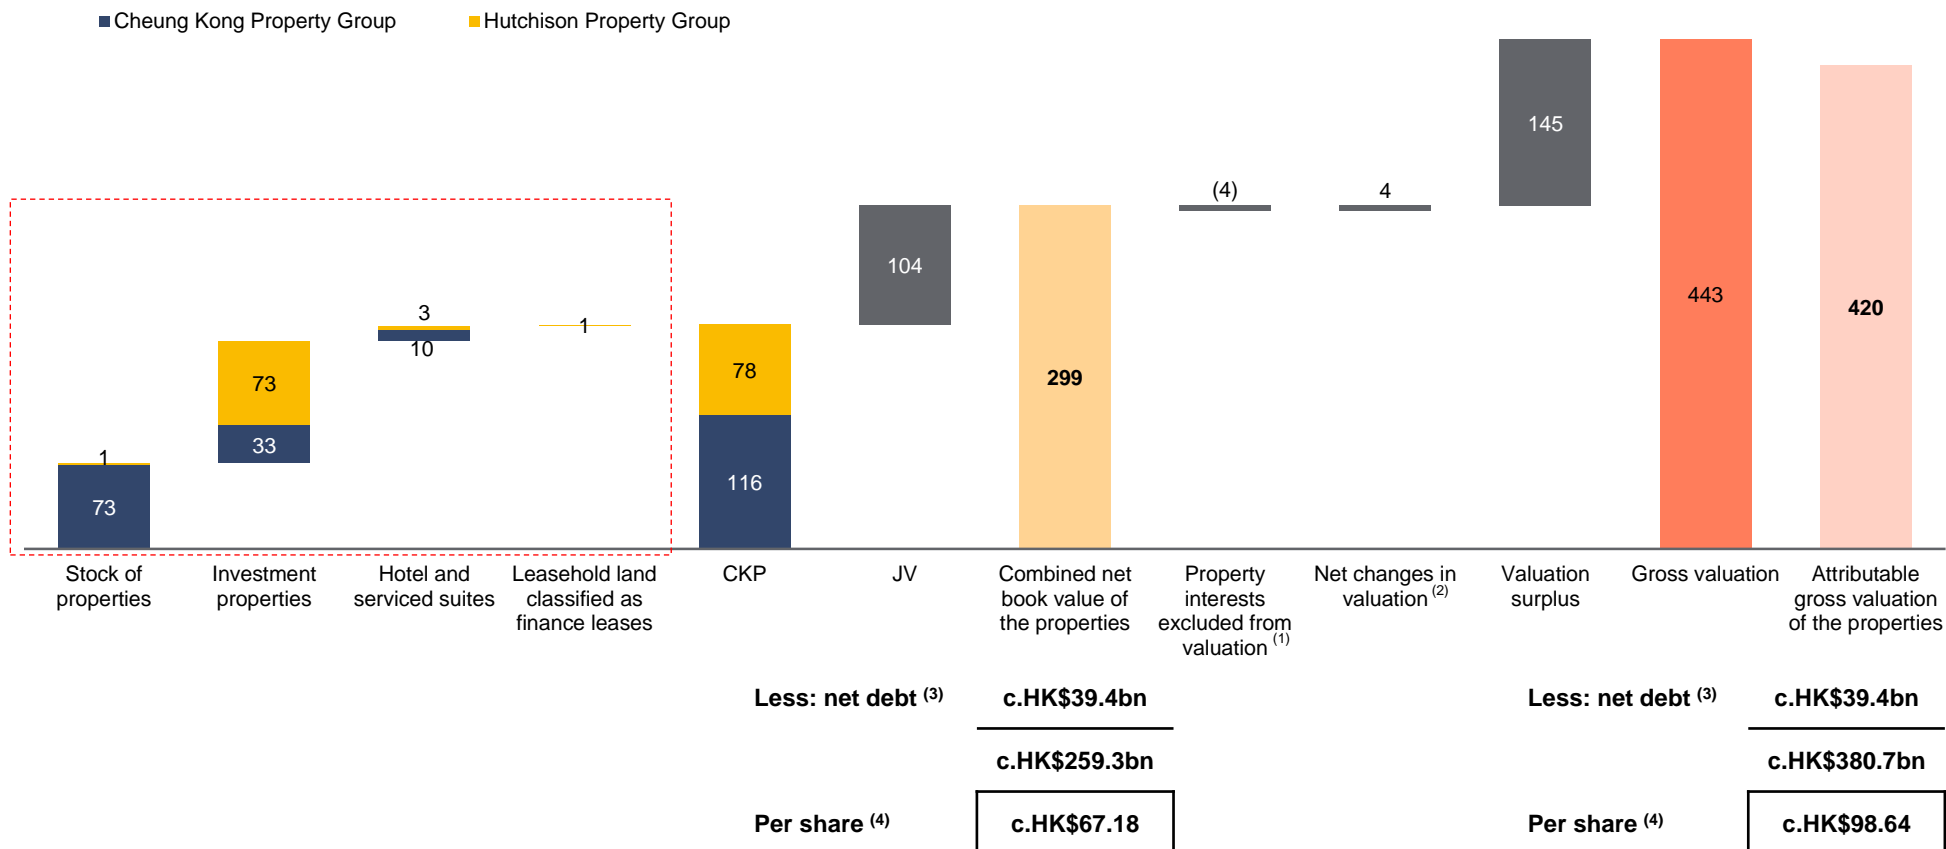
Cheung Kong Property Group
Hutchison Property Group

145

(4)

4

104

3

1

10

73

78

299

443

420

1

33

116

73

Stock of properties

Investment properties

Hotel and serviced suites

Leasehold land classified as finance leases

CKP

JV

Combined net book value of the properties

Property interests excluded from valuation $^{(1)}$

Net changes in valuation $^{(2)}$

Valuation surplus

Gross valuation

Attributable gross valuation of the properties

Less: net debt $^{(3)}$ c.HK$39.4bn

c.HK$259.3bn

Per share $^{(4)}$ c.HK$67.18

Less: net debt $^{(3)}$ c.HK$39.4bn

c.HK$380.7bn

Per share $^{(4)}$ c.HK$98.64